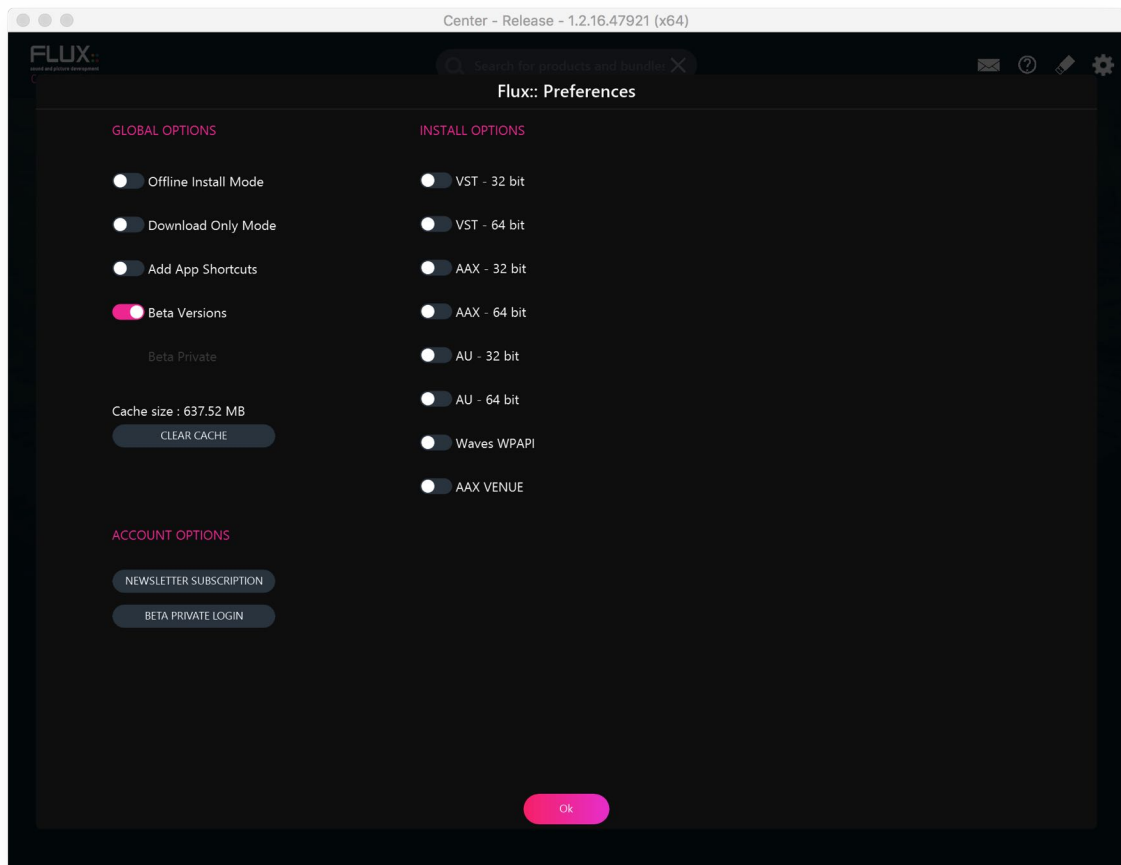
Center - Release - 1.2.16.47921 (x64)

FLUX::
sound and picture development

Search for products and bundles

Flux:: Preferences

GLOBAL OPTIONS

Offline Install Mode

Download Only Mode

Add App Shortcuts

Beta Versions

Beta Private

Cache size : 637.52 MB

CLEAR CACHE

ACCOUNT OPTIONS

NEWSLETTER SUBSCRIPTION

BETA PRIVATE LOGIN

INSTALL OPTIONS

VST - 32 bit

VST - 64 bit

AAX - 32 bit

AAX - 64 bit

AU - 32 bit

AU - 64 bit

Waves WPAPI

AAX VENUE

Ok